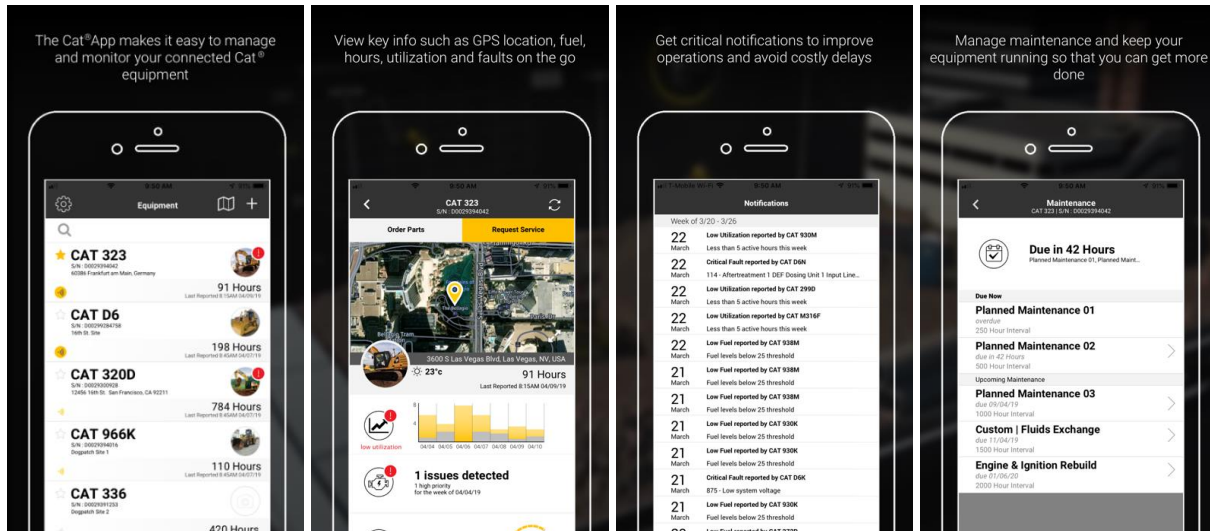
The Cat® App makes it easy to manage and monitor your connected Cat® equipment

9:50 AM

Equipment

CAT 323
S/N : D00293940442
60386 Frankfurt am Main, Germany
91 Hours
Last Reported 8:15AM 04/09/19

CAT D6
S/N : D00290284758
16th St. Site
198 Hours
Last Reported 8:45AM 04/07/19

CAT 320D
S/N : D00293000928
12456 16th St. San Francisco, CA 92211
784 Hours
Last Reported 8:45AM 04/07/19

CAT 966K
S/N : D00293994016
Dogpatch Site 1
110 Hours
Last Reported 8:45AM 04/07/19

CAT 336
S/N : D00293091253
Dogpatch Site 2
420 Hours

View key info such as GPS location, fuel, hours, utilization and faults on the go

9:50 AM

CAT 323
S/N : D00293940442

Order Parts
Request Service

3600 S Las Vegas Blvd, Las Vegas, NV, USA
23°c
91 Hours
Last Reported 8:15AM 04/09/19

low utilization
04/04 04/05 04/06 04/07 04/08 04/09 04/10

1 issues detected
1 high priority
for the week of 04/04/19

Get critical notifications to improve operations and avoid costly delays

T-Mobile Wi-Fi 9:50 AM 91%

Notifications

Week of 3/20 - 3/26

22 March Low Utilization reported by CAT 930M
Less than 5 active hours this week

22 March Critical Fault reported by CAT D6N
114 - Aftertreatment 1 DEF Dosing Unit 1 Input Line...

22 March Low Utilization reported by CAT 299D
Less than 5 active hours this week

22 March Low Utilization reported by CAT M316F
Less than 5 active hours this week

22 March Low Fuel reported by CAT 938M
Fuel levels below 25 threshold

21 March Low Fuel reported by CAT 938M
Fuel levels below 25 threshold

21 March Low Fuel reported by CAT 938M
Fuel levels below 25 threshold

21 March Low Fuel reported by CAT 930K
Fuel levels below 25 threshold

21 March Low Fuel reported by CAT 930K
Fuel levels below 25 threshold

21 March Critical Fault reported by CAT D6K
875 - Low system voltage

21 March Low Fuel reported by CAT 930K
Fuel levels below 25 threshold

Manage maintenance and keep your equipment running so that you can get more done

9:50 AM 91%

Maintenance
CAT 323 | S/N : D00293940442

Due in 42 Hours
Planned Maintenance 01, Planned Maint...

Due Now

Planned Maintenance 01
overdue
250 Hour Interval

Planned Maintenance 02
due in 42 Hours
500 Hour Interval

Upcoming Maintenance

Planned Maintenance 03
due 09/04/19
1000 Hour Interval

Custom | Fluids Exchange
due 11/04/19
1500 Hour Interval

Engine & Ignition Rebuild
due 01/06/20
2000 Hour Interval